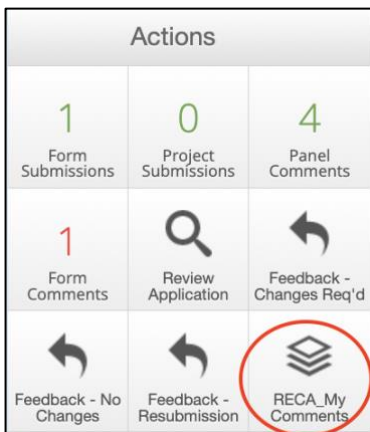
Actions

| 1 Form Submissions | 0 Project Submissions | 4 Panel Comments |
|---|---|---|
| 1 Form Comments | Review Application | Feedback - Changes Req'd |
| Feedback - No Changes | Feedback - Resubmission | RECA_My Comments |